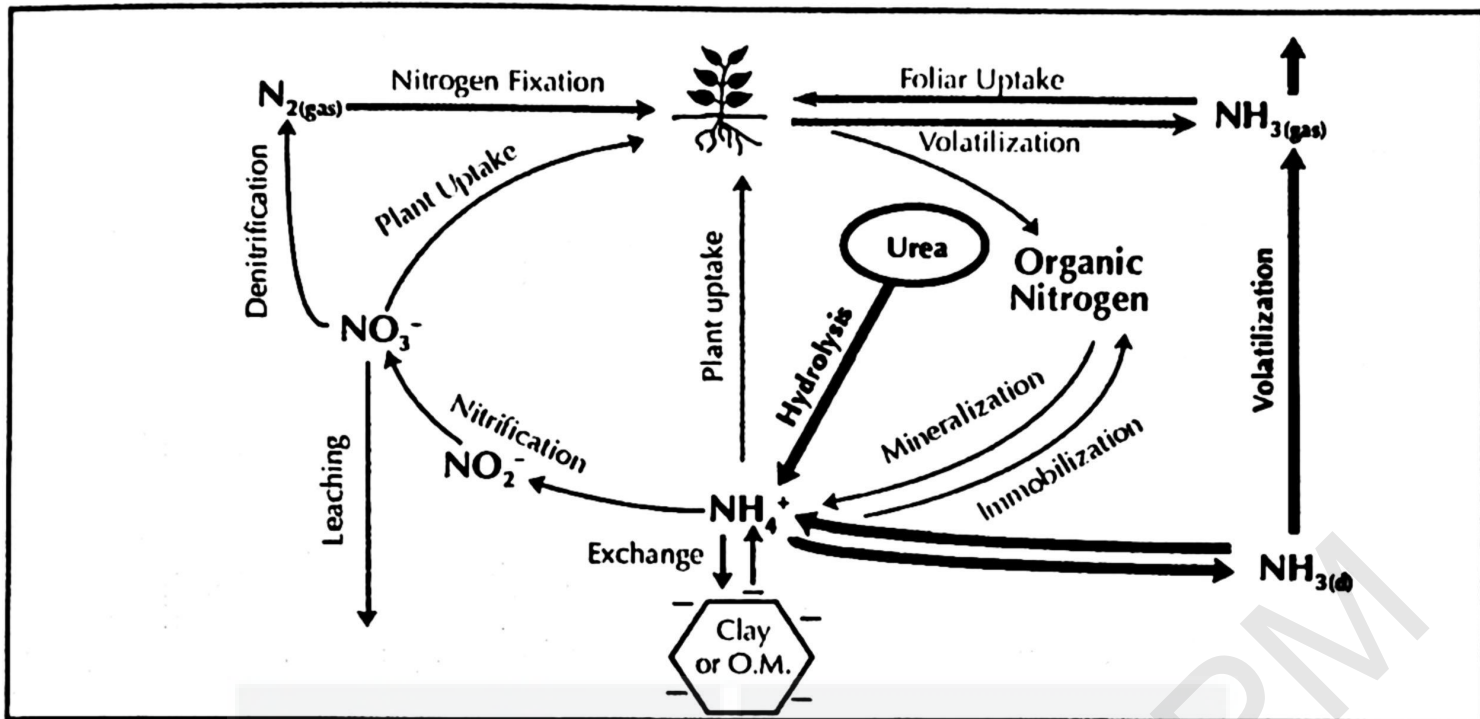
$N_{2(gas)}$

Nitrogen Fixation

Foliar Uptake

$NH_{3(gas)}$

Volatilization

Denitrification

Plant Uptake

Plant uptake

Urea

Organic Nitrogen

Volatilization

Hydrolysis

$NO_3^-$

Mineralization

Immobilization

Nitrification

Leaching

$NO_2^-$

$NH_4^+$

Exchange

$NH_{3(d)}$

Clay or O.M.

PM